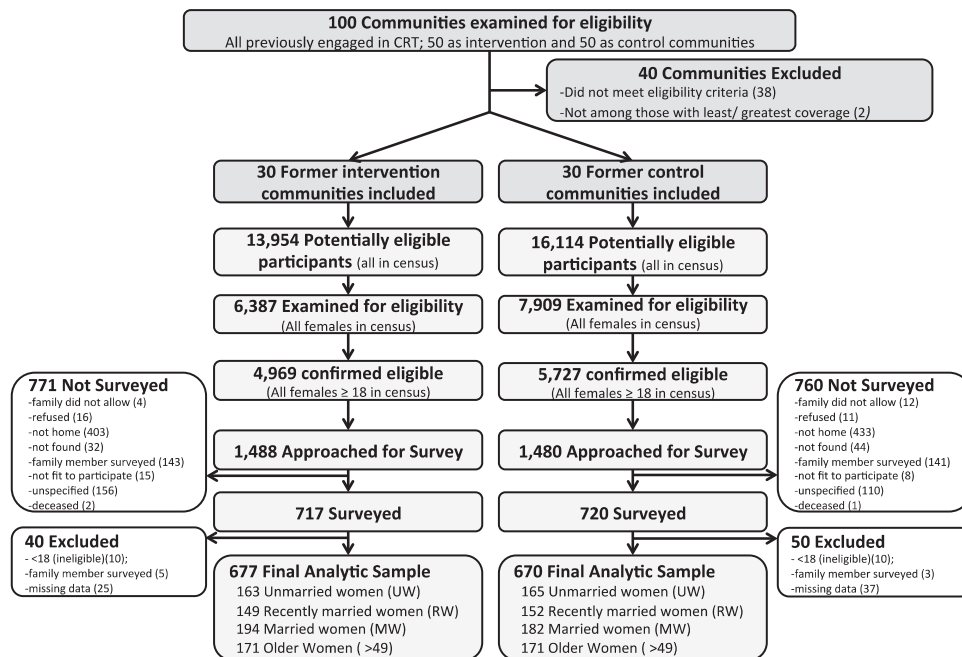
100 Communities examined for eligibility
All previously engaged in CRT; 50 as intervention and 50 as control communities

40 Communities Excluded
-Did not meet eligibility criteria (38)
-Not among those with least/ greatest coverage (2)

30 Former intervention communities included

30 Former control communities included

13,954 Potentially eligible participants (all in census)

16,114 Potentially eligible participants (all in census)

6,387 Examined for eligibility (All females in census)

7,909 Examined for eligibility (All females in census)

4,969 confirmed eligible (All females ≥ 18 in census)

5,727 confirmed eligible (All females ≥ 18 in census)

771 Not Surveyed
-family did not allow (4)
-refused (16)
-not home (403)
-not found (32)
-family member surveyed (143)
-not fit to participate (15)
-unspecified (156)
-deceased (2)

760 Not Surveyed
-family did not allow (12)
-refused (11)
-not home (433)
-not found (44)
-family member surveyed (141)
-not fit to participate (8)
-unspecified (110)
-deceased (1)

1,488 Approached for Survey

1,480 Approached for Survey

717 Surveyed

720 Surveyed

40 Excluded
- <18 (ineligible)(10);
-family member surveyed (5)
-missing data (25)

50 Excluded
- <18 (ineligible)(10);
-family member surveyed (3)
-missing data (37)

677 Final Analytic Sample
163 Unmarried women (UW)
149 Recently married women (RW)
194 Married women (MW)
171 Older Women ( >49)

670 Final Analytic Sample
165 Unmarried women (UW)
152 Recently married women (RW)
182 Married women (MW)
171 Older Women ( >49)